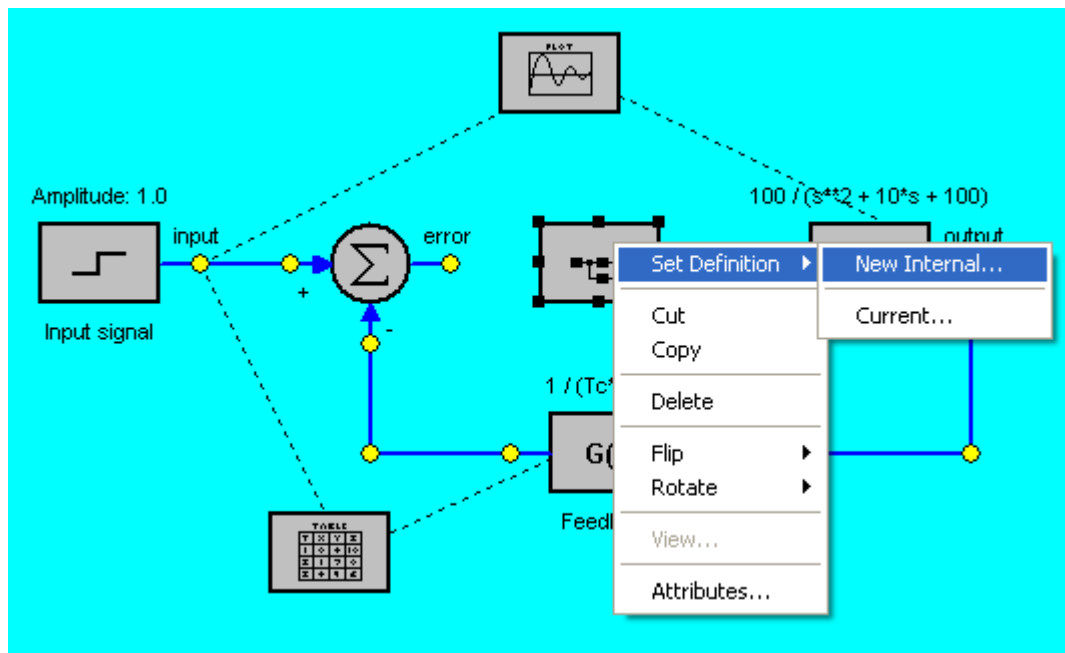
PLOT

Amplitude: 1.0

100 / (s**2 + 10*s + 100)

input

error

output

+

-

Input signal

1 / (Tc*

G(

Feedb

TABLE

Set Definition

New Internal...

Current...

Cut

Copy

Delete

Flip

Rotate

View...

Attributes...